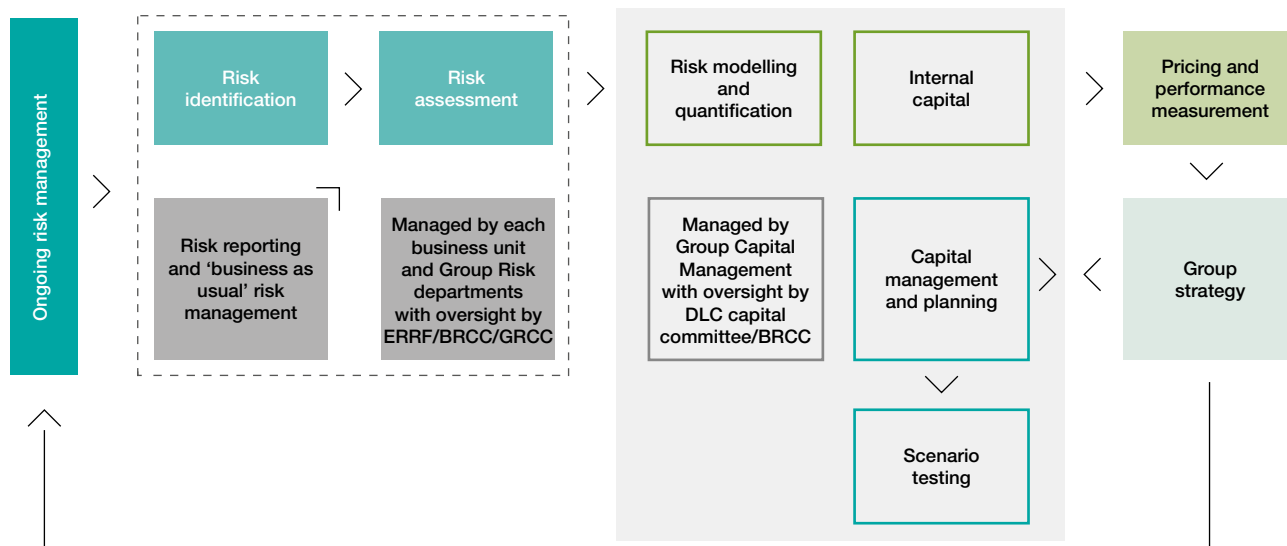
Ongoing risk management

Risk identification

Risk assessment

Risk reporting and 'business as usual' risk management

Managed by each business unit and Group Risk departments with oversight by ERRF/BRCC/GRCC

Risk modelling and quantification

Internal capital

Managed by Group Capital Management with oversight by DLC capital committee/BRCC

Capital management and planning

Scenario testing

Pricing and performance measurement

Group strategy